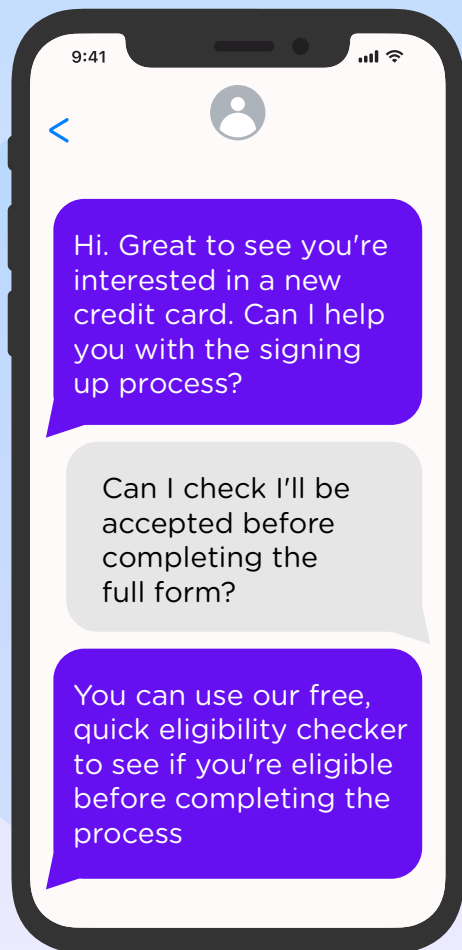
9:41

<

Hi. Great to see you're interested in a new credit card. Can I help you with the signing up process?

Can I check I'll be accepted before completing the full form?

You can use our free, quick eligibility checker to see if you're eligible before completing the process